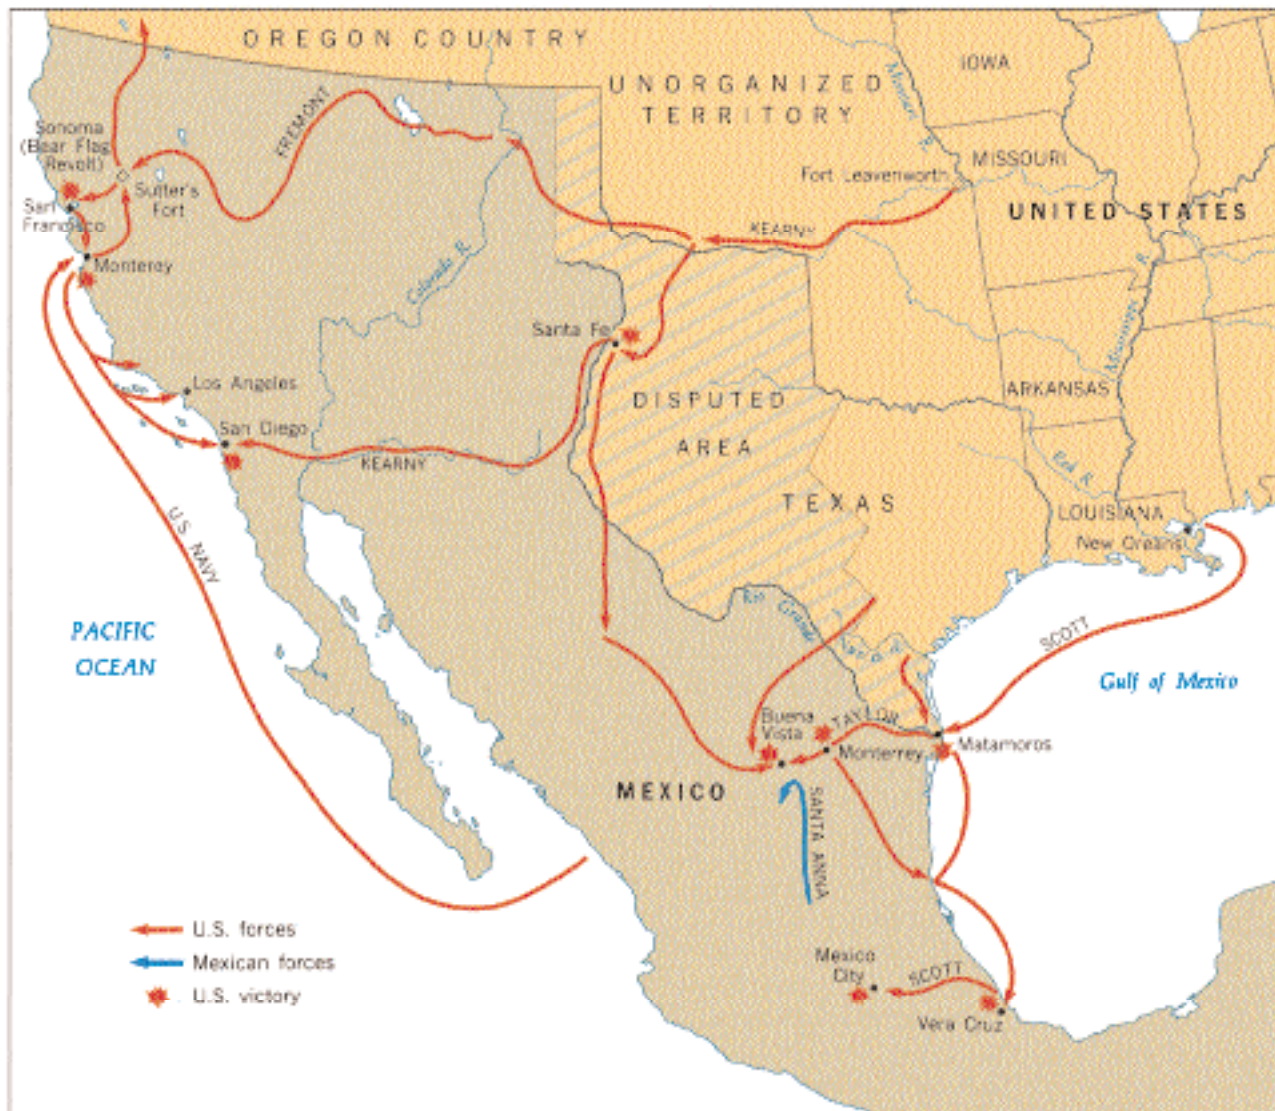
OREGON COUNTRY
UNORGANIZED TERRITORY
IOWA
Missouri R.
MISSOURI
Fort Leavenworth
UNITED STATES
KEARNY
FREMONT
Sonoma (Bear Flag Revolt)
Sutter's Fort
San Francisco
Monterey
Colorado R.
Santa Fe
Los Angeles
San Diego
KEARNY
DISPUTED AREA
TEXAS
ARKANSAS
Mississippi R.
Red R.
LOUISIANA
New Orleans
U.S. NAVY
PACIFIC OCEAN
Rio Grande
Nueces R.
SCOTT
Gulf of Mexico
Buena Vista
TAYLOR
Monterrey
Matamoros
MEXICO
SANTA ANNA
Mexico City
SCOTT
Vera Cruz
U.S. forces
Mexican forces
U.S. victory